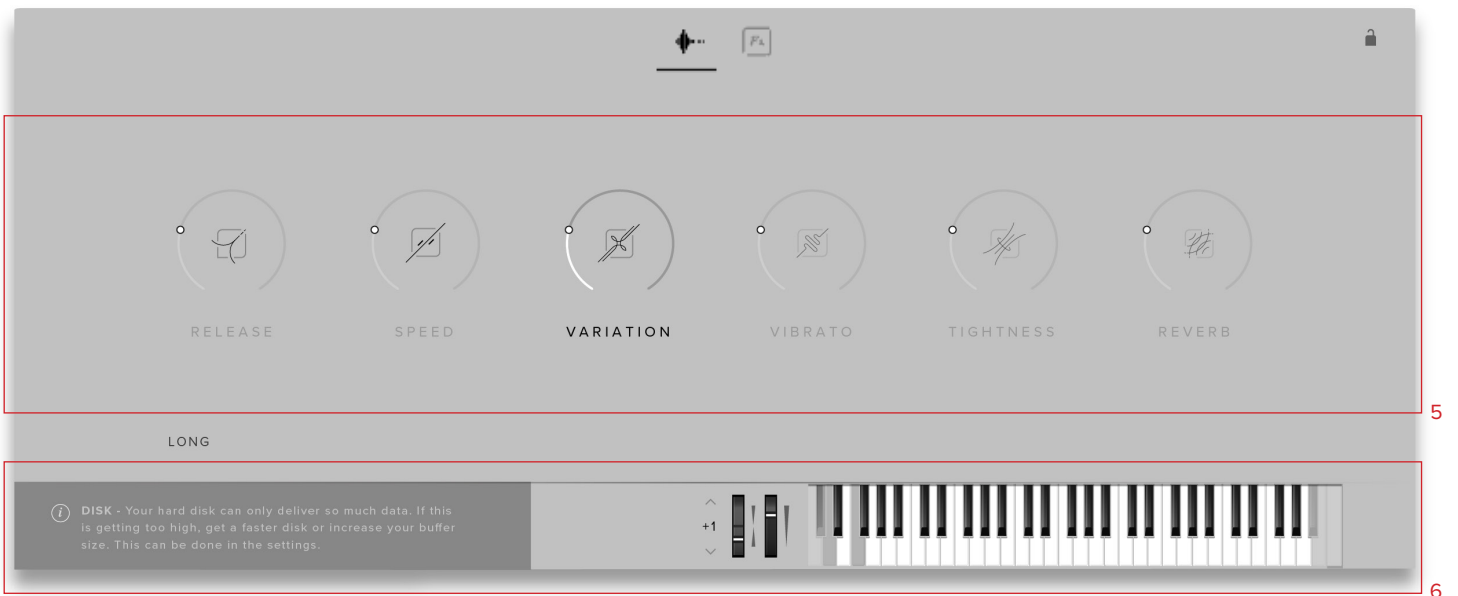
RELEASE SPEED VARIATION VIBRATO TIGHTNESS REVERB

5

LONG

DISK - Your hard disk can only deliver so much data. If this is getting too high, get a faster disk or increase your buffer size. This can be done in the settings.

+1

6